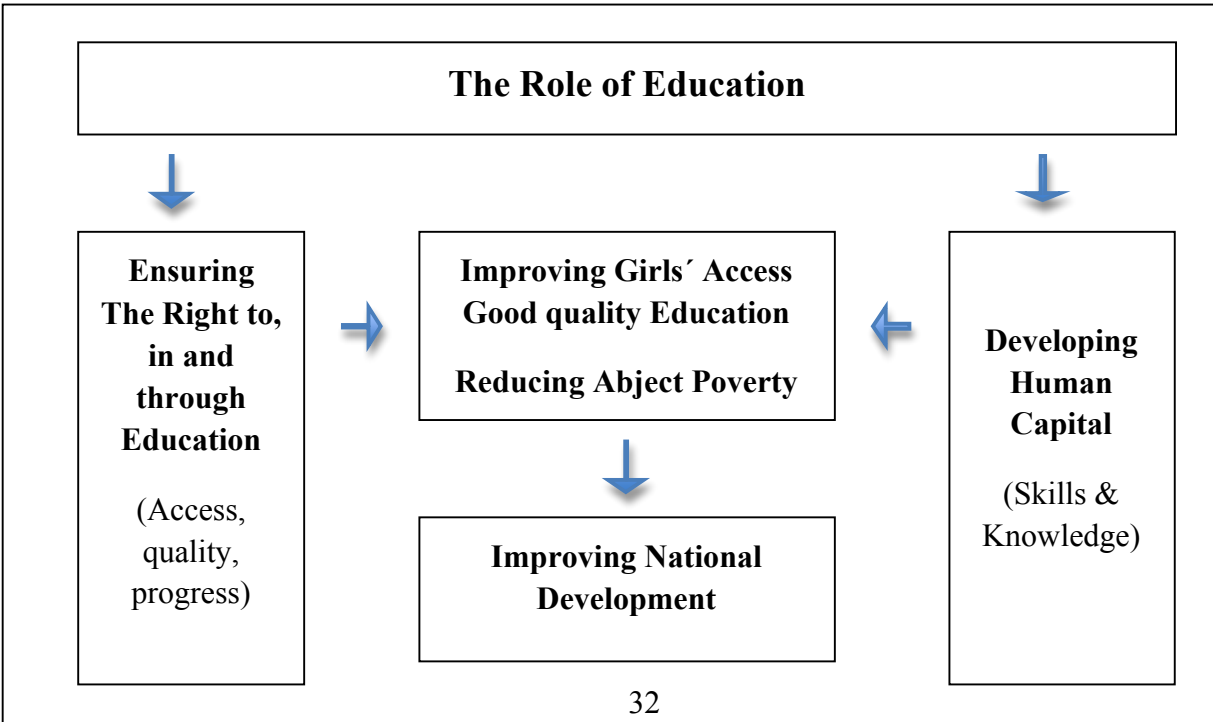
The Role of Education

Ensuring The Right to, in and through Education

(Access, quality, progress)

Improving Girls´ Access Good quality Education

Reducing Abject Poverty

Improving National Development

Developing Human Capital

(Skills & Knowledge)

32